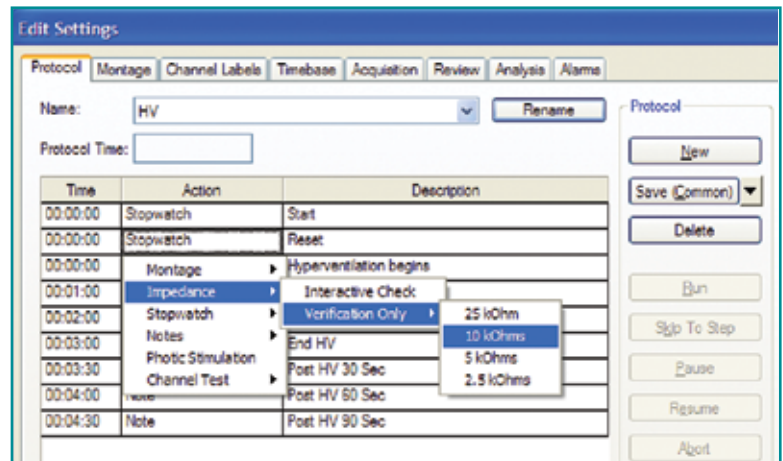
Edit Settings

Protocol | Montage | Channel Labels | Timebase | Acquisition | Review | Analysis | Alarms

Name: HV Rename

Protocol Time:

| Time | Action | Description |
|---|---|---|
| 00:00:00 | Stopwatch | Start |
| 00:00:00 | Stopwatch | Reset |
| 00:00:00 | | Hyperventilation begins |
| 00:01:00 | | |
| 00:02:00 | | |
| 00:03:00 | | End HV |
| 00:03:30 | | Post HV 30 Sec |
| 00:04:00 | Note | Post HV 60 Sec |
| 00:04:30 | Note | Post HV 90 Sec |

Montage
Impedance
Stopwatch
Notes
Photic Stimulation
Channel Test

Interactive Check
Verification Only

25 kOhm
10 kOhms
5 kOhms
2.5 kOhms

Protocol
New
Save (Common)
Delete
Run
Skip To Step
Pause
Resume
Abort